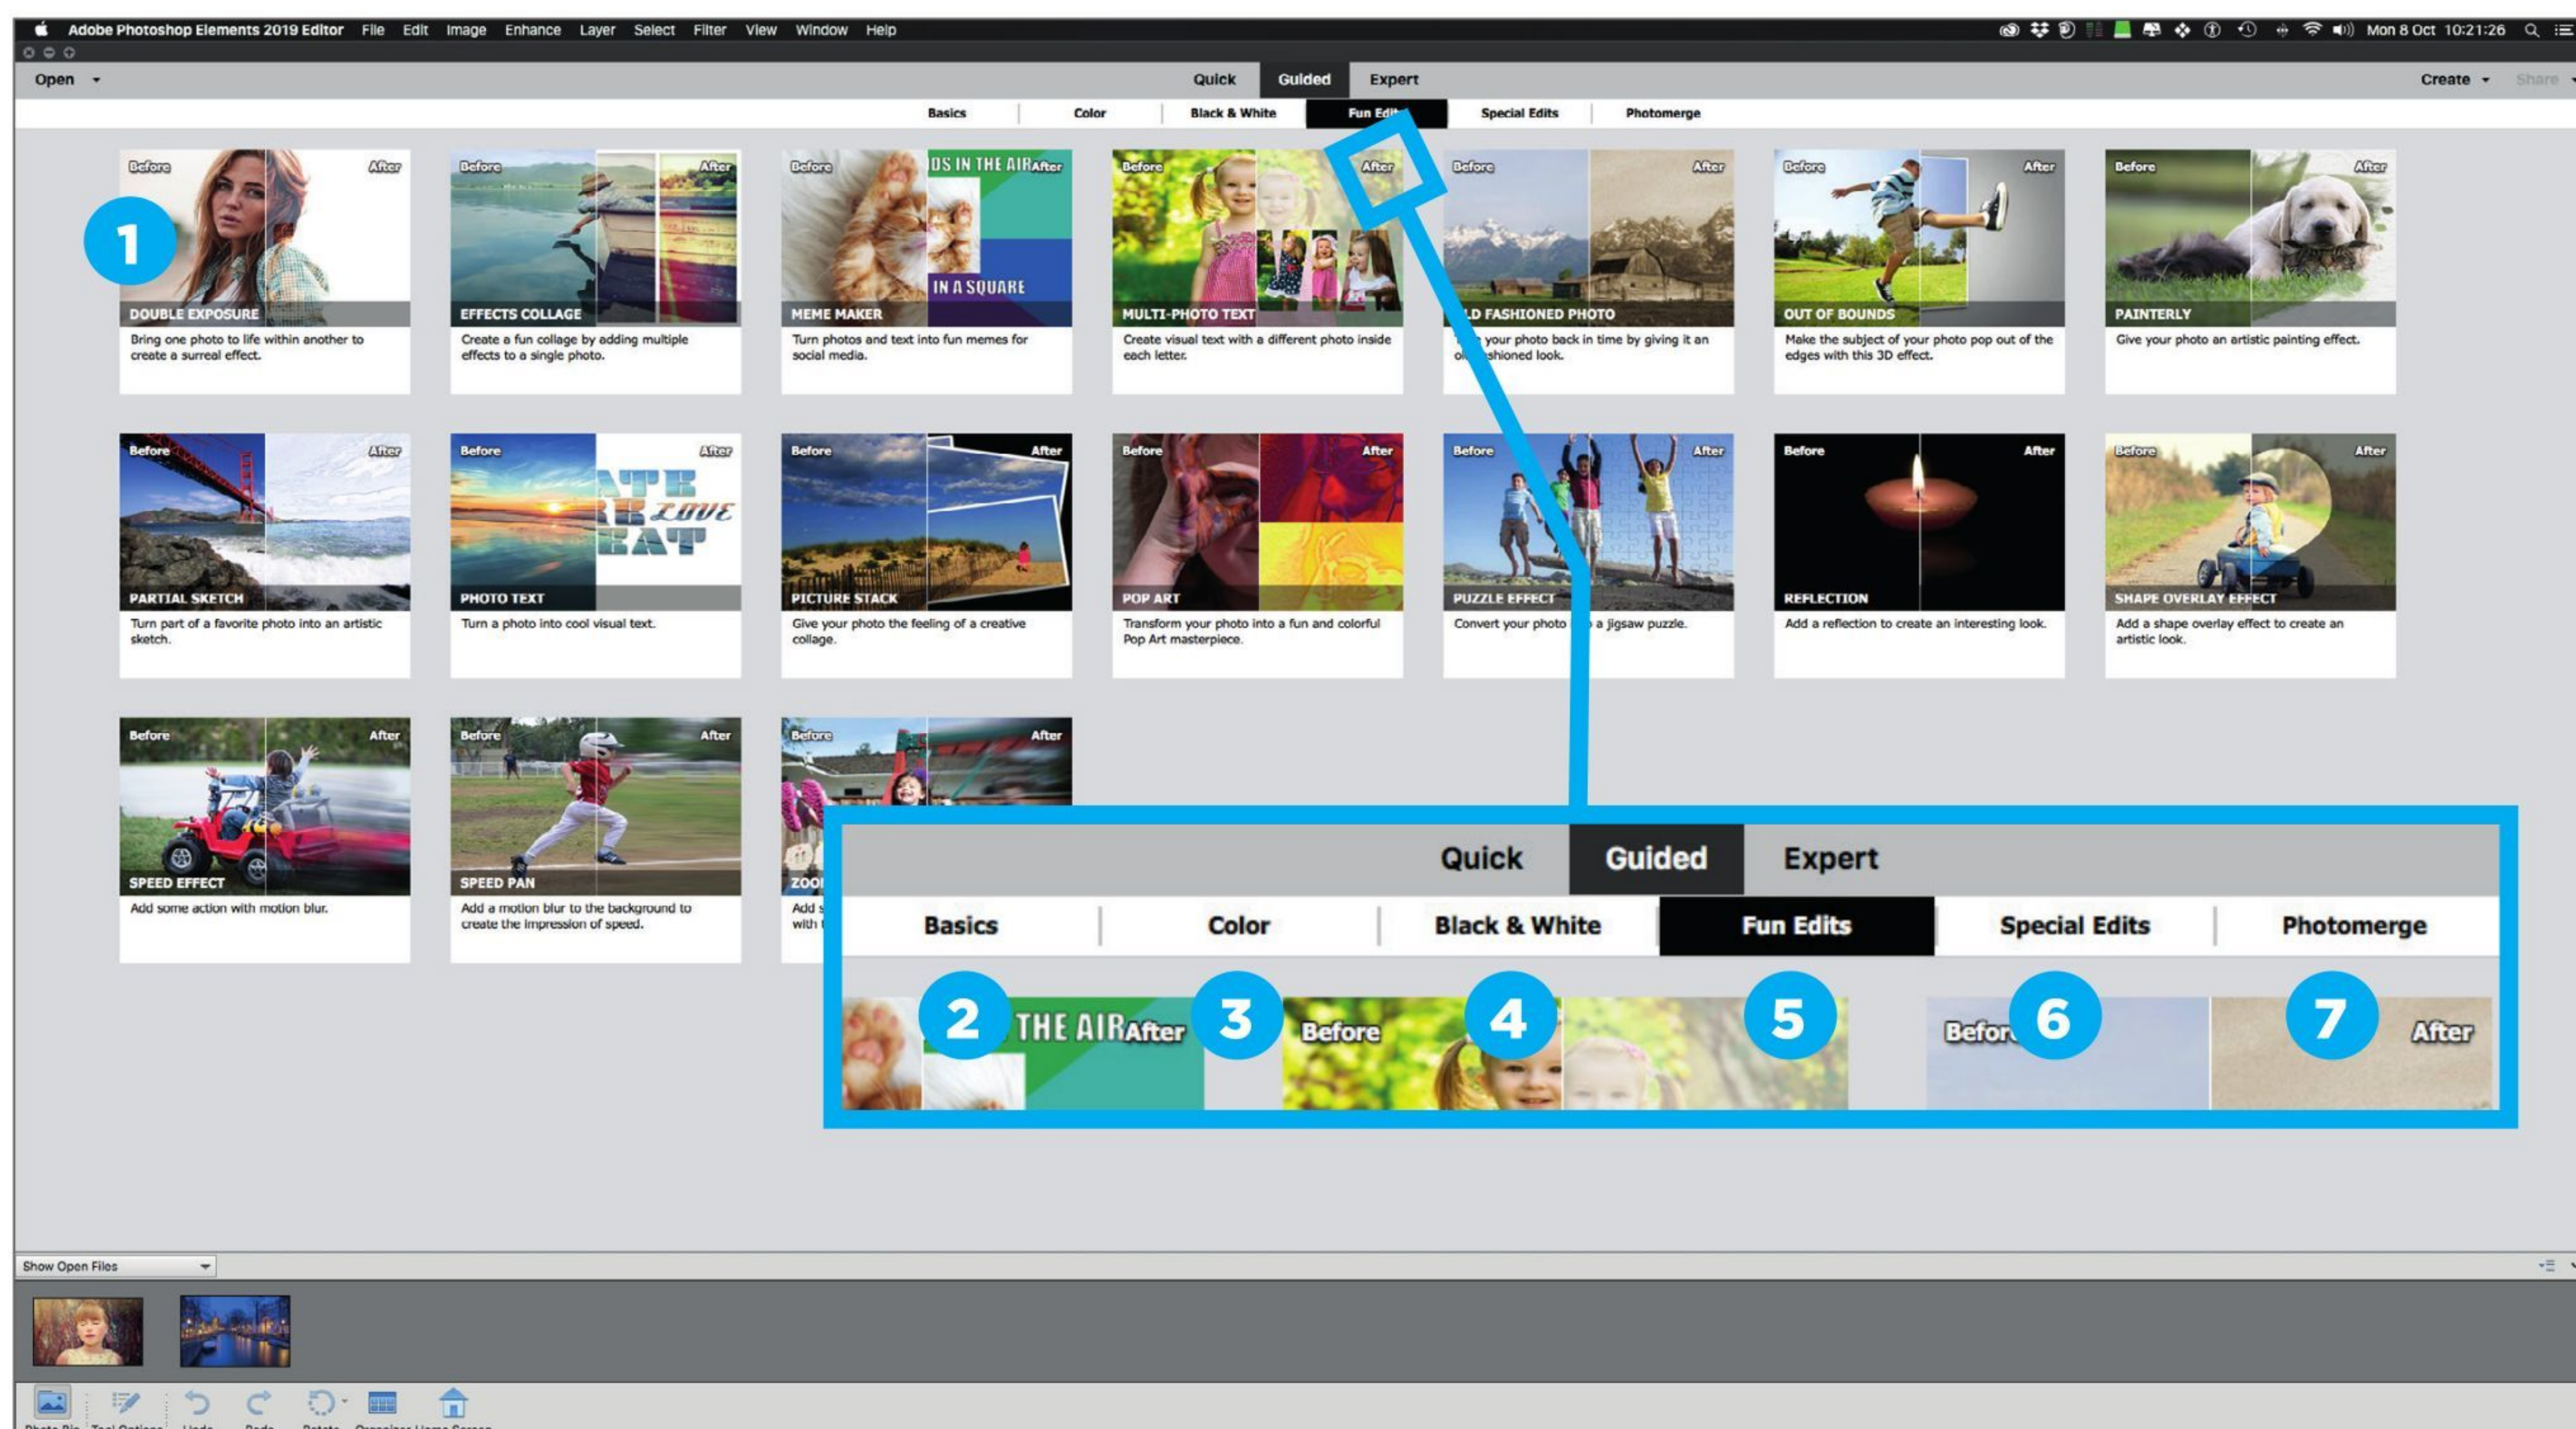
Adobe Photoshop Elements 2019 Editor File Edit Image Enhance Layer Select Filter View Window Help

Mon 8 Oct 10:21:26

Open

Quick Guided Expert

Create Share

Basics Color Black & White Fun Edits Special Edits Photomerge

1

Before After
DOUBLE EXPOSURE
Bring one photo to life within another to create a surreal effect.

Before After
EFFECTS COLLAGE
Create a fun collage by adding multiple effects to a single photo.

Before DS IN THE AIR After IN A SQUARE
MEME MAKER
Turn photos and text into fun memes for social media.

Before After
MULTI-PHOTO TEXT
Create visual text with a different photo inside each letter.

Before After
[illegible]LD FASHIONED PHOTO
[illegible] your photo back in time by giving it an o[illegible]shioned look.

Before After
OUT OF BOUNDS
Make the subject of your photo pop out of the edges with this 3D effect.

Before After
PAINTERLY
Give your photo an artistic painting effect.

Before After
PARTIAL SKETCH
Turn part of a favorite photo into an artistic sketch.

Before After
PHOTO TEXT
Turn a photo into cool visual text.

Before After
PICTURE STACK
Give your photo the feeling of a creative collage.

Before After
POP ART
Transform your photo into a fun and colorful Pop Art masterpiece.

Before After
PUZZLE EFFECT
Convert your photo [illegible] a jigsaw puzzle.

Before After
REFLECTION
Add a reflection to create an interesting look.

Before After
SHAPE OVERLAY EFFECT
Add a shape overlay effect to create an artistic look.

Before After
SPEED EFFECT
Add some action with motion blur.

Before After
SPEED PAN
Add a motion blur to the background to create the impression of speed.

Before After
ZOO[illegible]
Add s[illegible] with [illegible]

Quick Guided Expert

Basics Color Black & White Fun Edits Special Edits Photomerge

2 THE AIR After 3 Before 4 5 Befor 6 7 After

Show Open Files

Photo Bin Tool Options Undo Redo Rotate Organizer Home Screen